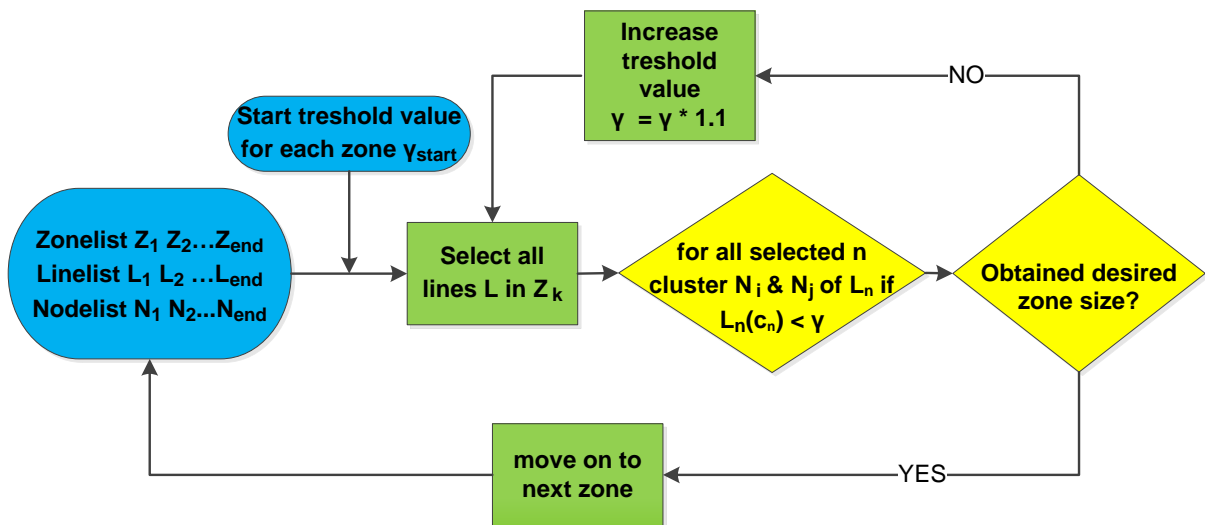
Increase treshold value
$\gamma = \gamma * 1.1$

NO

Start treshold value for each zone $\gamma_{start}$

Zonelist $Z_1$ $Z_2$…$Z_{end}$
Linelist $L_1$ $L_2$ …$L_{end}$
Nodelist $N_1$ $N_2$...$N_{end}$

Select all lines L in $Z_k$

for all selected n cluster $N_i$ & $N_j$ of $L_n$ if $L_n(c_n) < \gamma$

Obtained desired zone size?

YES

move on to next zone